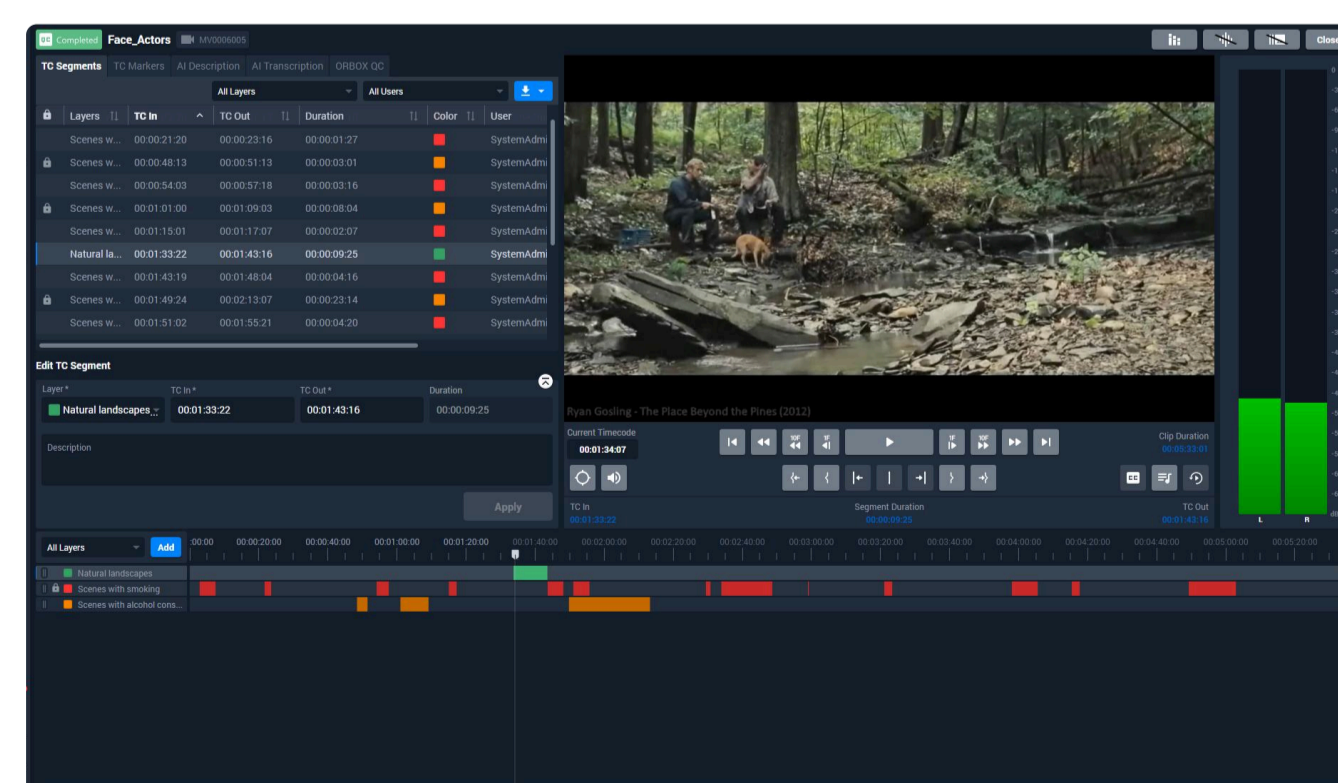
QC Completed Face_Actors MV0006005

Close

TC Segments TC Markers AI Description AI Transcription ORBOX QC

All Layers All Users

| Layers | TC In | TC Out | Duration | Color | User |
|---|---|---|---|---|---|
| Scenes w... | 00:00:21:20 | 00:00:23:16 | 00:00:01:27 | | SystemAdmi |
| Scenes w... | 00:00:48:13 | 00:00:51:13 | 00:00:03:01 | | SystemAdmi |
| Scenes w... | 00:00:54:03 | 00:00:57:18 | 00:00:03:16 | | SystemAdmi |
| Scenes w... | 00:01:01:00 | 00:01:09:03 | 00:00:08:04 | | SystemAdmi |
| Scenes w... | 00:01:15:01 | 00:01:17:07 | 00:00:02:07 | | SystemAdmi |
| Natural la... | 00:01:33:22 | 00:01:43:16 | 00:00:09:25 | | SystemAdmi |
| Scenes w... | 00:01:43:19 | 00:01:48:04 | 00:00:04:16 | | SystemAdmi |
| Scenes w... | 00:01:49:24 | 00:02:13:07 | 00:00:23:14 | | SystemAdmi |
| Scenes w... | 00:01:51:02 | 00:01:55:21 | 00:00:04:20 | | SystemAdmi |

Edit TC Segment

Layer * TC In * TC Out * Duration
Natural landscapes 00:01:33:22 00:01:43:16 00:00:09:25

Description

Apply

Ryan Gosling - The Place Beyond the Pines (2012)

Current Timecode
00:01:34:07

Clip Duration
00:05:33:01

TC In
00:01:33:22
Segment Duration
00:00:09:25
TC Out
00:01:43:16

L R

All Layers Add

00:00 00:00:20:00 00:00:40:00 00:01:00:00 00:01:20:00 00:01:40:00 00:02:00:00 00:02:20:00 00:02:40:00 00:03:00:00 00:03:20:00 00:03:40:00 00:04:00:00 00:04:20:00 00:04:40:00 00:05:00:00 00:05:20:00

Natural landscapes
Scenes with smoking
Scenes with alcohol cons...